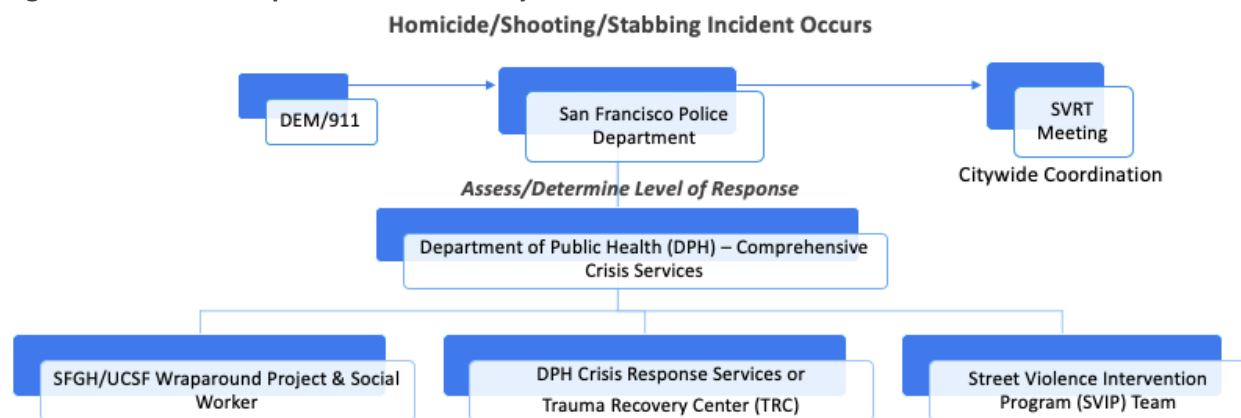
Homicide/Shooting/Stabbing Incident Occurs

DEM/911

San Francisco Police Department

SVRT Meeting

Citywide Coordination

Assess/Determine Level of Response

Department of Public Health (DPH) – Comprehensive Crisis Services

SFGH/UCSF Wraparound Project & Social Worker

DPH Crisis Response Services or Trauma Recovery Center (TRC)

Street Violence Intervention Program (SVIP) Team